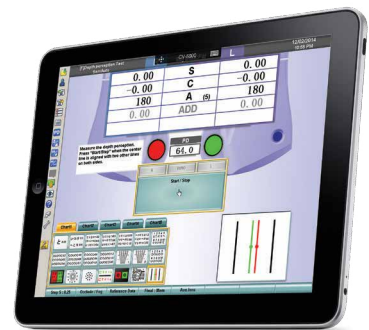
CV-5000

L

12/02/2014
10:58 PM

| 0.00 | S | 0.00 |
|---|---|---|
| -0.00 | C | -0.00 |
| 180 | A (5) | 180 |
| 0.00 | ADD | 0.00 |

Measure the depth perception. Press "Start/Stop" when the center line is aligned with two other lines on both sides.

PD
64.0

Start / Stop

Chart1

Chart2

Chart3

Chart4

Chart5

Step 3 : 4.25